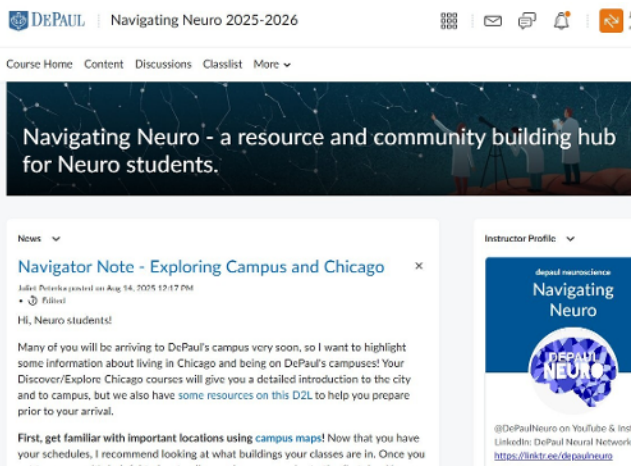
DEPAUL | Navigating Neuro 2025-2026

Course Home Content Discussions Classlist More

Navigating Neuro - a resource and community building hub for Neuro students.

News

Navigator Note - Exploring Campus and Chicago

Juliet Petroka posted on Aug 14, 2025 12:17 PM
• Edited

Hi, Neuro students!

Many of you will be arriving to DePaul's campus very soon, so I want to highlight some information about living in Chicago and being on DePaul's campuses! Your Discover/Explore Chicago courses will give you a detailed introduction to the city and to campus, but we also have some resources on this D2L to help you prepare prior to your arrival.

First, get familiar with important locations using campus maps! Now that you have your schedules, I recommend looking at what buildings your classes are in. Once you

Instructor Profile

depaul neuroscience
Navigating Neuro

DEPAUL NEURO

@DePaulNeuro on YouTube & Inst
LinkedIn: DePaul Neural Network
https://linktr.ee/depaulneuro